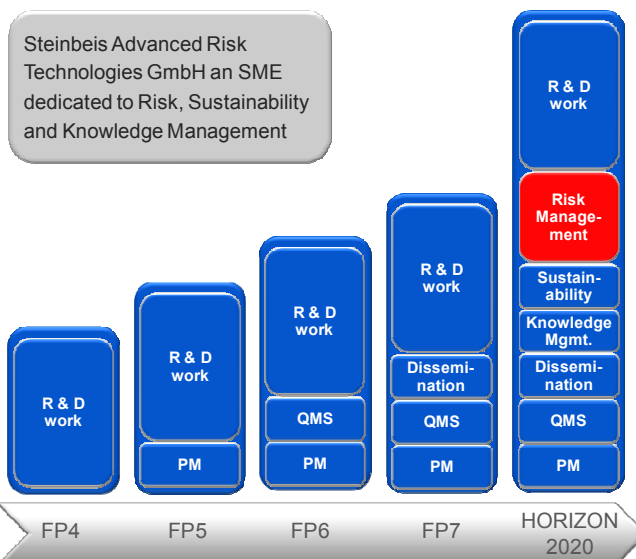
Steinbeis Advanced Risk Technologies GmbH an SME dedicated to Risk, Sustainability and Knowledge Management

R & D work

R & D work

PM

R & D work

QMS

PM

R & D work

Dissemination

QMS

PM

R & D work

Risk Management

Sustainability

Knowledge Mgmt.

Dissemination

QMS

PM

FP4

FP5

FP6

FP7

HORIZON 2020